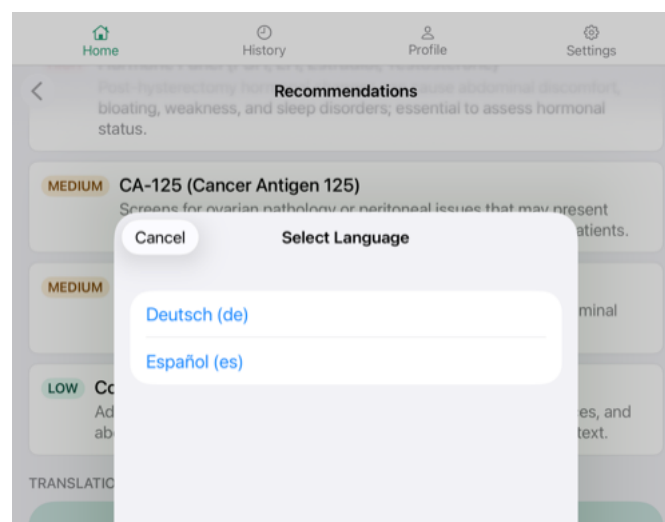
Home
History
Profile
Settings

Recommendations

Post-hysterectomy hor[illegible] cause abdominal discomfort, bloating, weakness, and sleep disorders; essential to assess hormonal status.

MEDIUM CA-125 (Cancer Antigen 125)
Screens for ovarian pathology or peritoneal issues that may present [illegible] patients.

MEDIUM
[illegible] minal

LOW Co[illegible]
Ad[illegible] es, and
ab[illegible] text.

TRANSLATIO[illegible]

Cancel
Select Language

Deutsch (de)
Español (es)